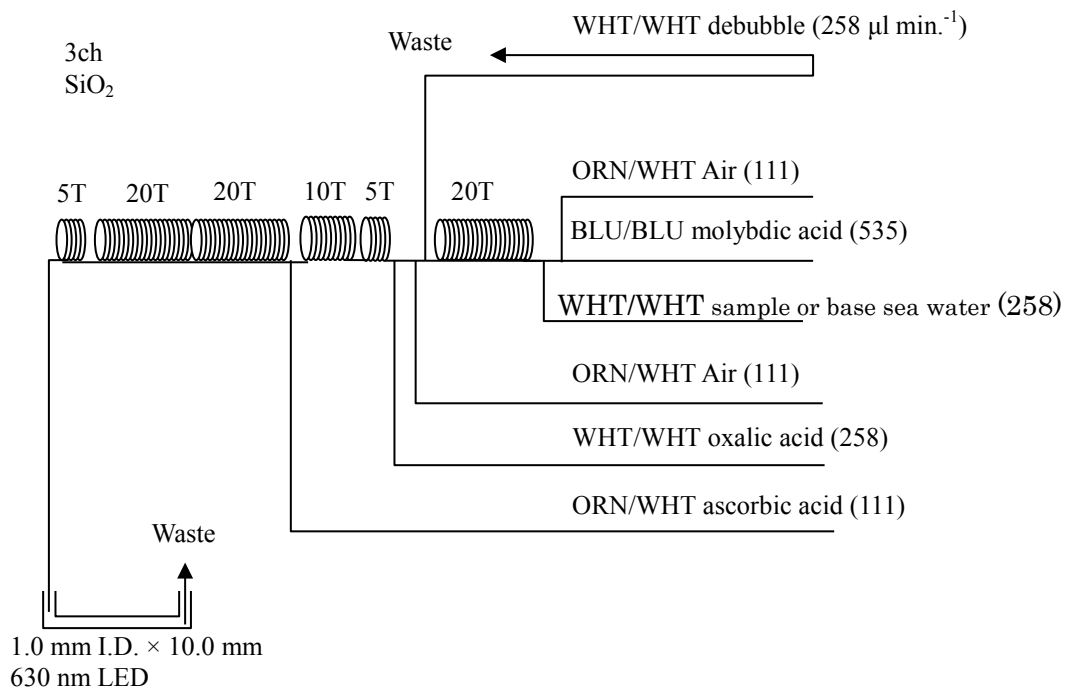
3ch
$SiO_2$

Waste

WHT/WHT debubble (258 µl min.$^{-1}$)

5T 20T 20T 10T 5T 20T

ORN/WHT Air (111)

BLU/BLU molybdic acid (535)

WHT/WHT sample or base sea water (258)

ORN/WHT Air (111)

WHT/WHT oxalic acid (258)

ORN/WHT ascorbic acid (111)

Waste

1.0 mm I.D. × 10.0 mm
630 nm LED